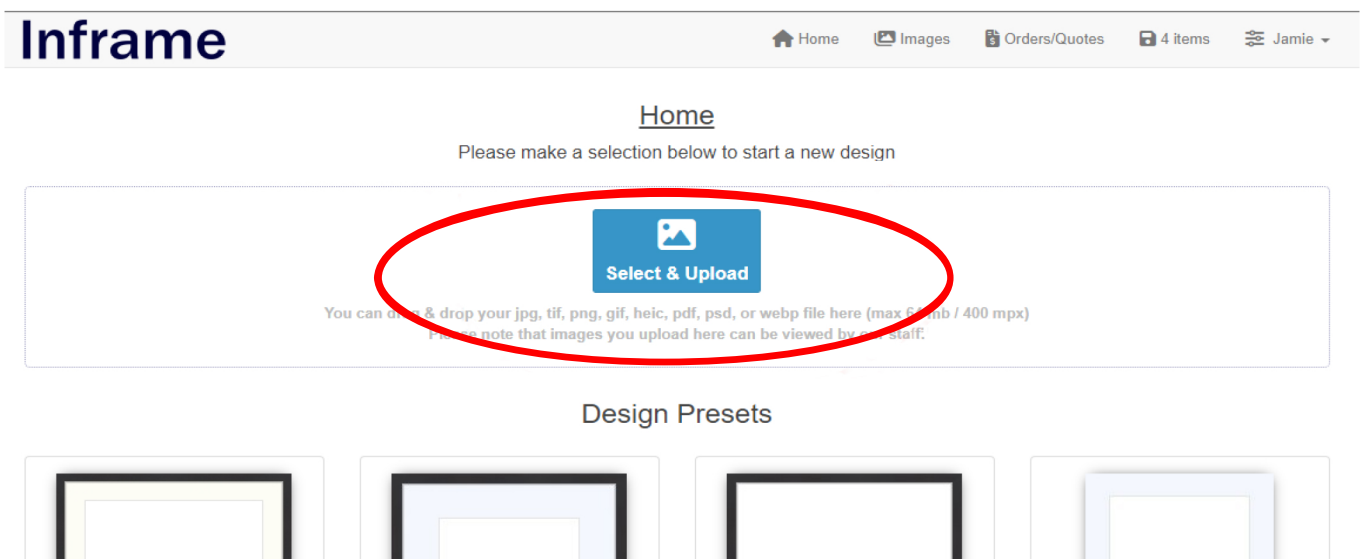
Inframe

Home Images Orders/Quotes 4 items Jamie

Home

Please make a selection below to start a new design

Select & Upload

You can dr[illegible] & drop your jpg, tif, png, gif, heic, pdf, psd, or webp file here (max 6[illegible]mb / 400 mpx)
P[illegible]se note that images you upload here can be viewed by o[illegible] staff.

Design Presets